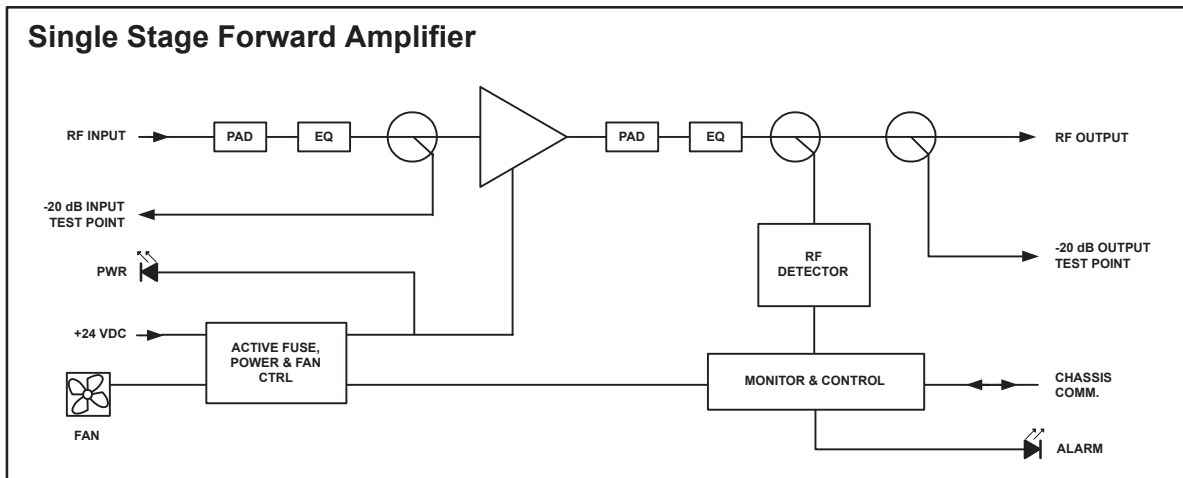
Single Stage Forward Amplifier

RF INPUT

PAD

EQ

PAD

EQ

RF OUTPUT

-20 dB INPUT TEST POINT

RF DETECTOR

-20 dB OUTPUT TEST POINT

PWR

+24 VDC

ACTIVE FUSE, POWER & FAN CTRL

MONITOR & CONTROL

CHASSIS COMM.

FAN

ALARM